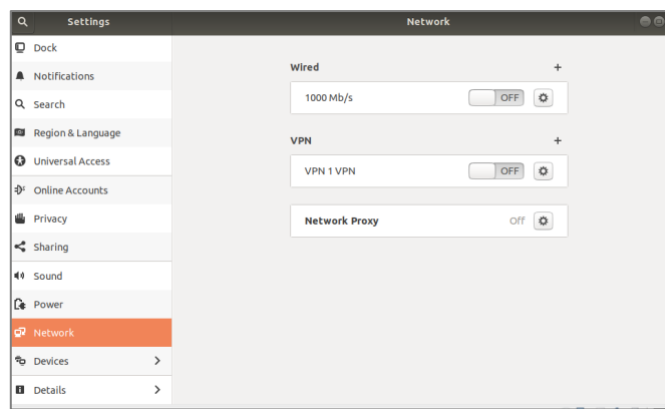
Settings
Network
Dock
Notifications
Search
Region & Language
Universal Access
Online Accounts
Privacy
Sharing
Sound
Power
Network
Devices
Details

Wired
+
1000 Mb/s
OFF

VPN
+
VPN 1 VPN
OFF

Network Proxy
Off